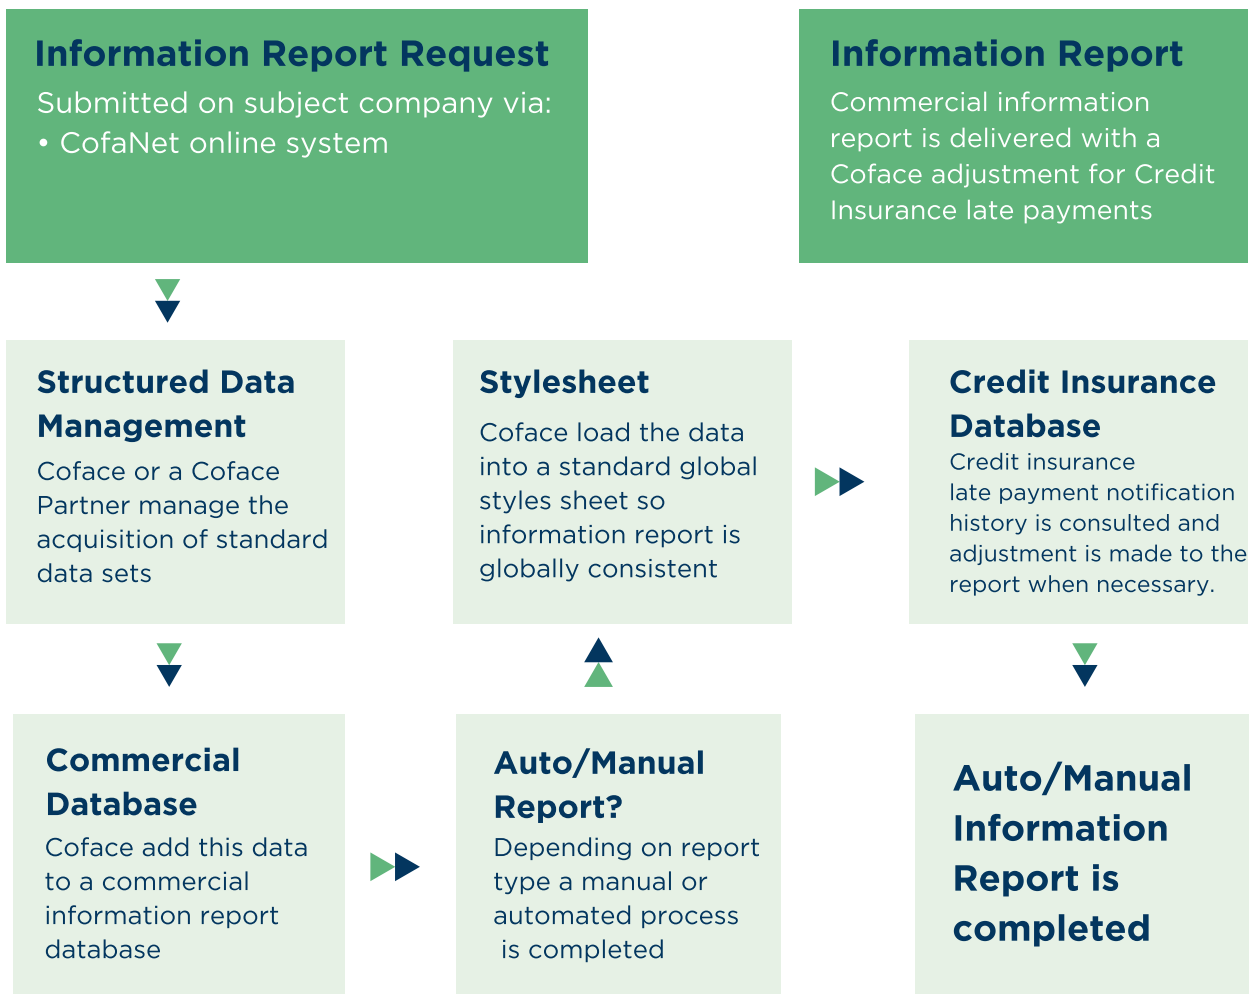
Information Report Request
Submitted on subject company via:
• CofaNet online system

Information Report
Commercial information report is delivered with a Coface adjustment for Credit Insurance late payments

Structured Data Management
Coface or a Coface Partner manage the acquisition of standard data sets

Stylesheet
Coface load the data into a standard global styles sheet so information report is globally consistent

Credit Insurance Database
Credit insurance late payment notification history is consulted and adjustment is made to the report when necessary.

Commercial Database
Coface add this data to a commercial information report database

Auto/Manual Report?
Depending on report type a manual or automated process is completed

Auto/Manual Information Report is completed